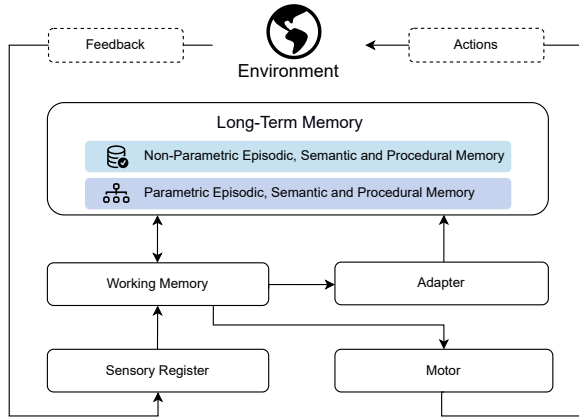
Feedback

Actions

Environment

Long-Term Memory

Non-Parametric Episodic, Semantic and Procedural Memory

Parametric Episodic, Semantic and Procedural Memory

Working Memory

Adapter

Sensory Register

Motor